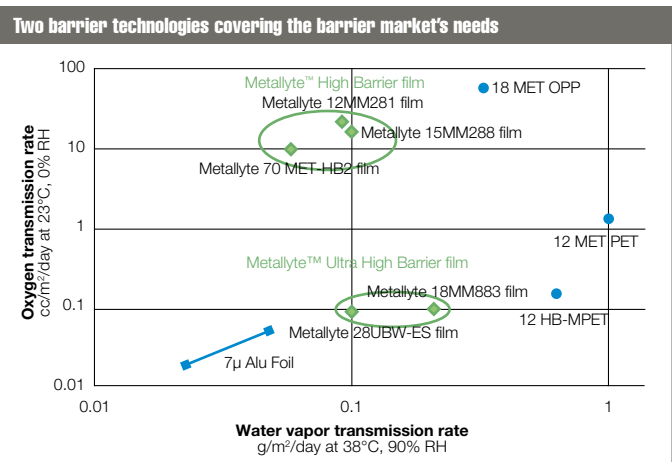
Two barrier technologies covering the barrier market's needs

Oxygen transmission rate
cc/m²/day at 23°C, 0% RH

100
10
1
0.1
0.01

Metallyte™ High Barrier film
Metallyte 12MM281 film
Metallyte 15MM288 film
Metallyte 70 MET-HB2 film
18 MET OPP
12 MET PET
Metallyte™ Ultra High Barrier film
Metallyte 18MM883 film
12 HB-MPET
Metallyte 28UBW-ES film
7μ Alu Foil

0.01
0.1
1

Water vapor transmission rate
g/m²/day at 38°C, 90% RH